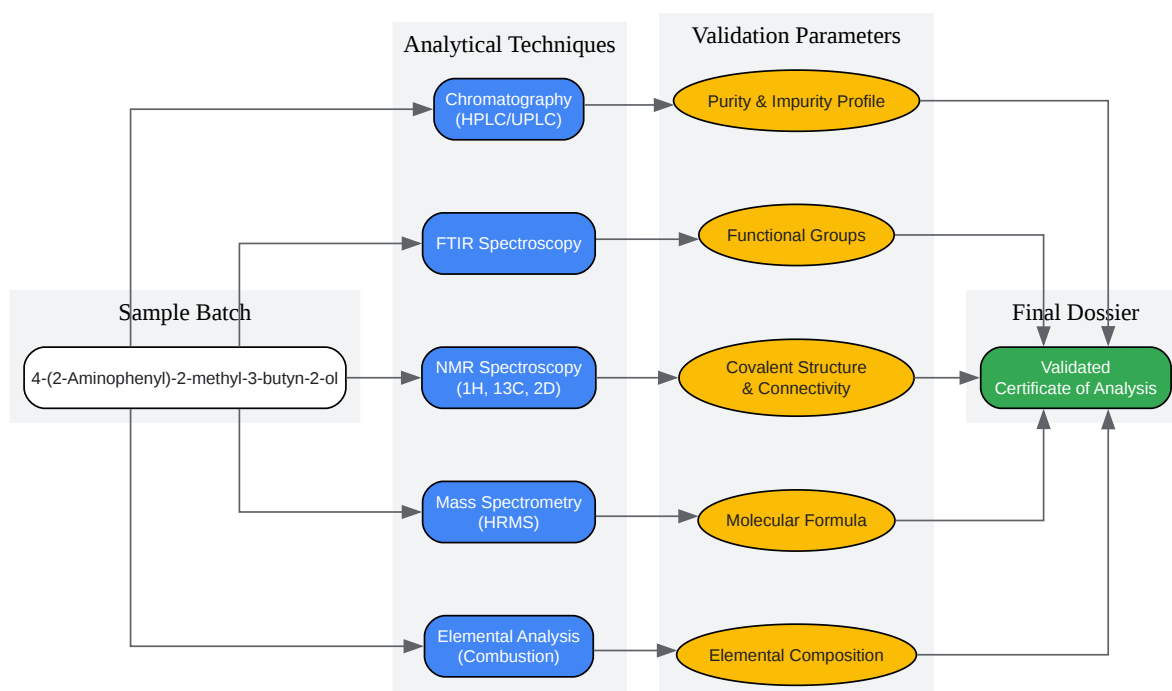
Analytical Techniques

Validation Parameters

Sample Batch

4-(2-Aminophenyl)-2-methyl-3-butyn-2-ol

Chromatography (HPLC/UPLC)

FTIR Spectroscopy

NMR Spectroscopy (1H, 13C, 2D)

Mass Spectrometry (HRMS)

Elemental Analysis (Combustion)

Purity & Impurity Profile

Functional Groups

Covalent Structure & Connectivity

Molecular Formula

Elemental Composition

Final Dossier

Validated Certificate of Analysis